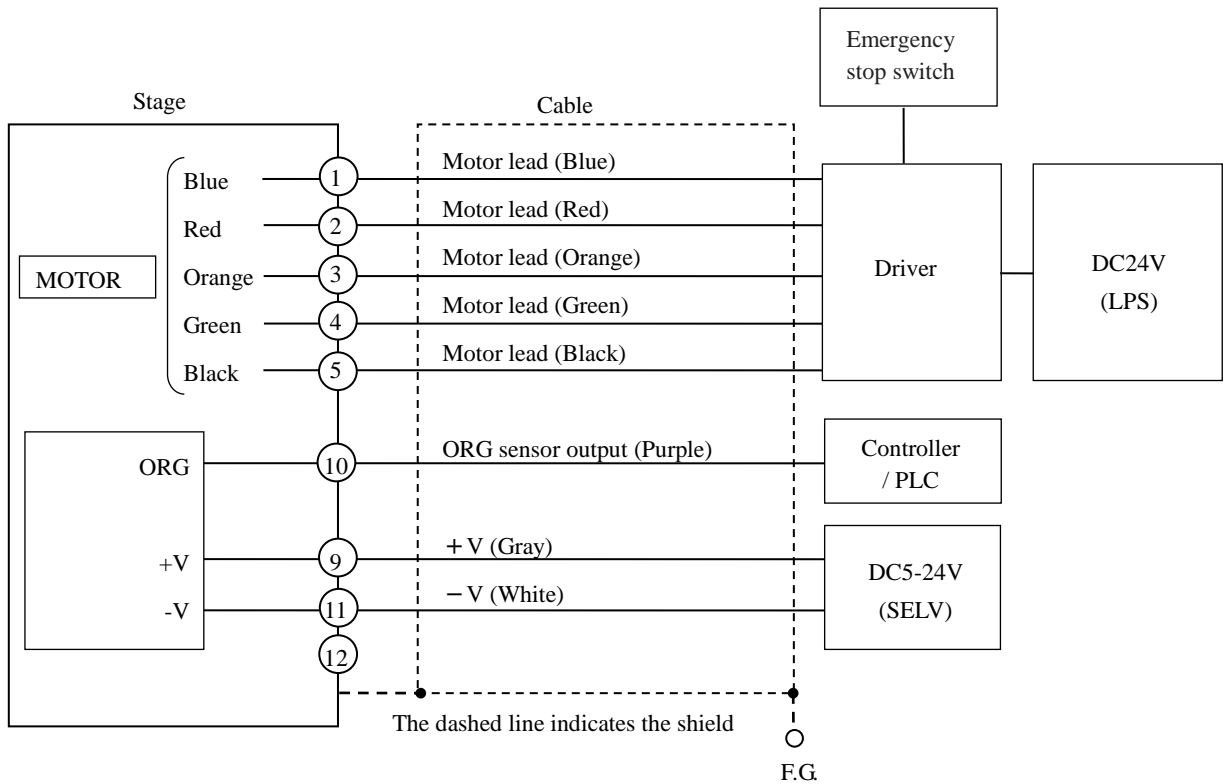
Emergency stop switch

Stage

Cable

MOTOR

Blue
Red
Orange
Green
Black

1
2
3
4
5

Motor lead (Blue)
Motor lead (Red)
Motor lead (Orange)
Motor lead (Green)
Motor lead (Black)

Driver

DC24V (LPS)

ORG

10

ORG sensor output (Purple)

Controller / PLC

+V
-V

9
11
12

＋V (Gray)
－V (White)

DC5-24V (SELV)

The dashed line indicates the shield

F.G.